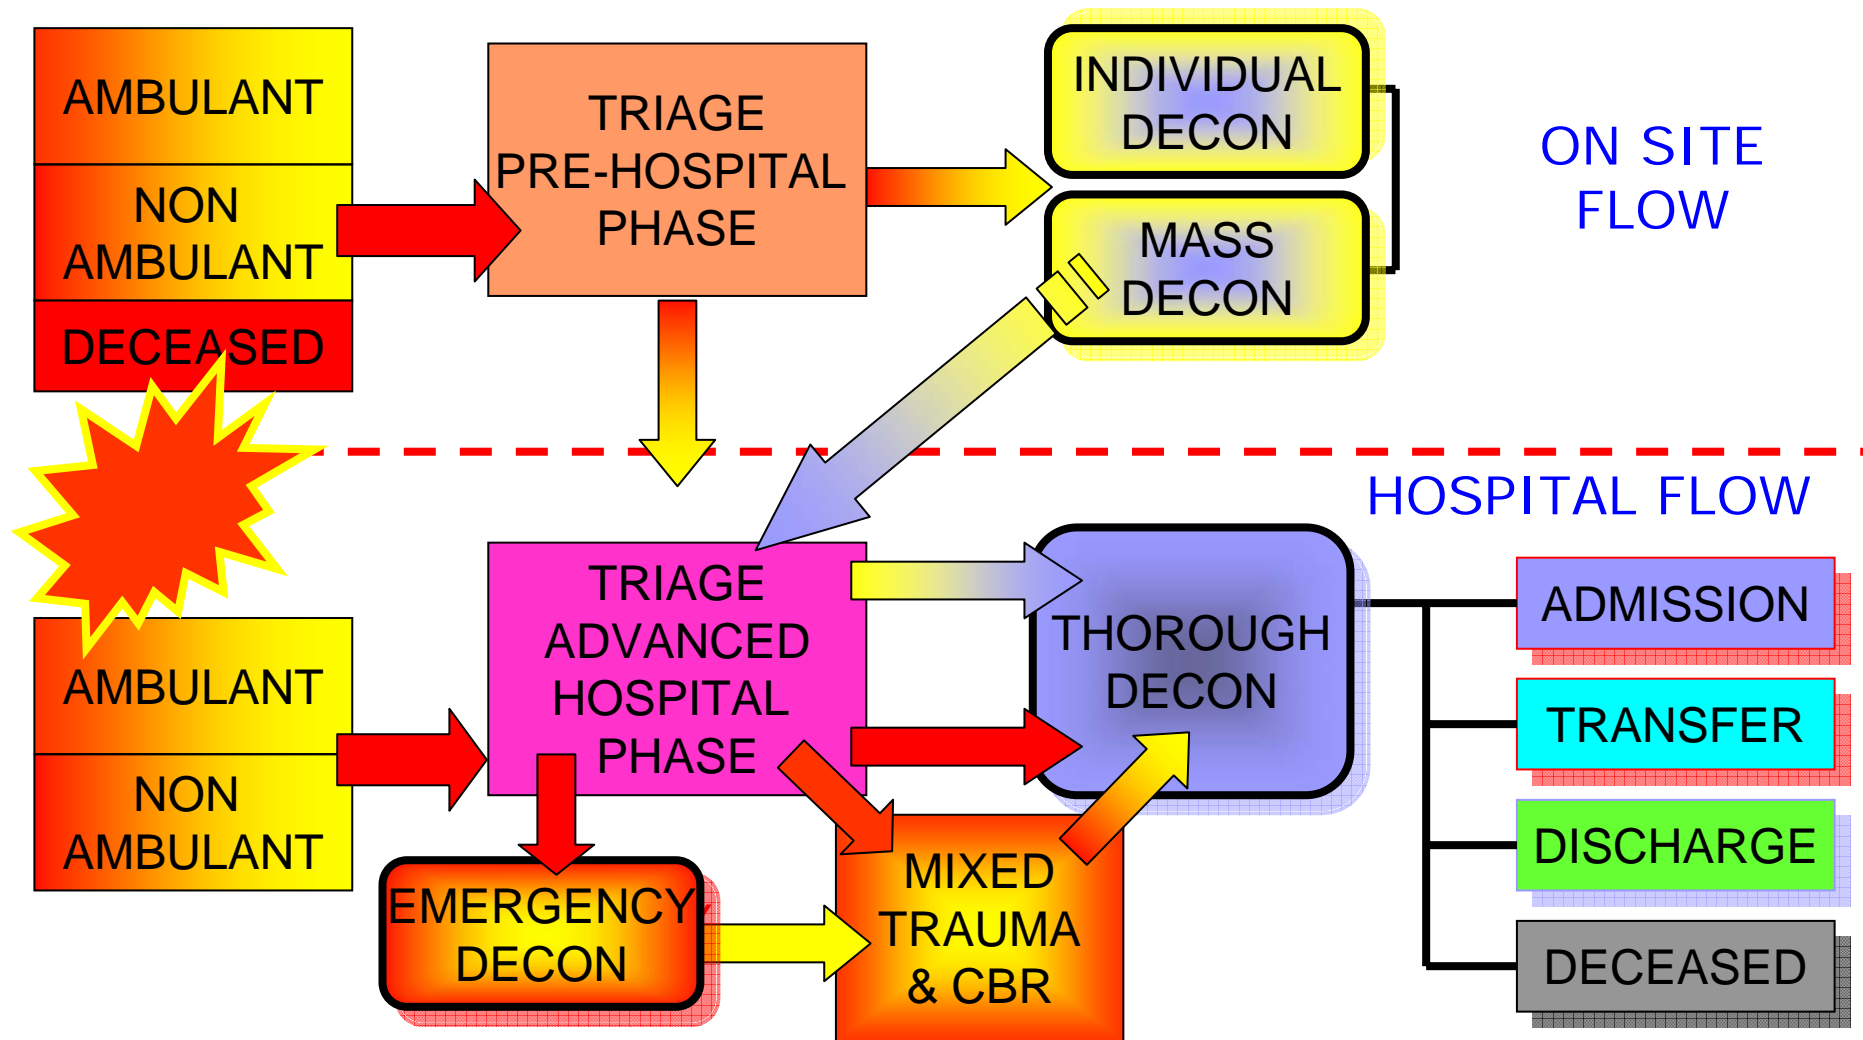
AMBULANT

NON AMBULANT

DECEASED

TRIAGE PRE-HOSPITAL PHASE

INDIVIDUAL DECON

MASS DECON

ON SITE FLOW

HOSPITAL FLOW

AMBULANT

NON AMBULANT

TRIAGE ADVANCED HOSPITAL PHASE

THOROUGH DECON

ADMISSION

TRANSFER

DISCHARGE

DECEASED

EMERGENCY DECON

MIXED TRAUMA & CBR